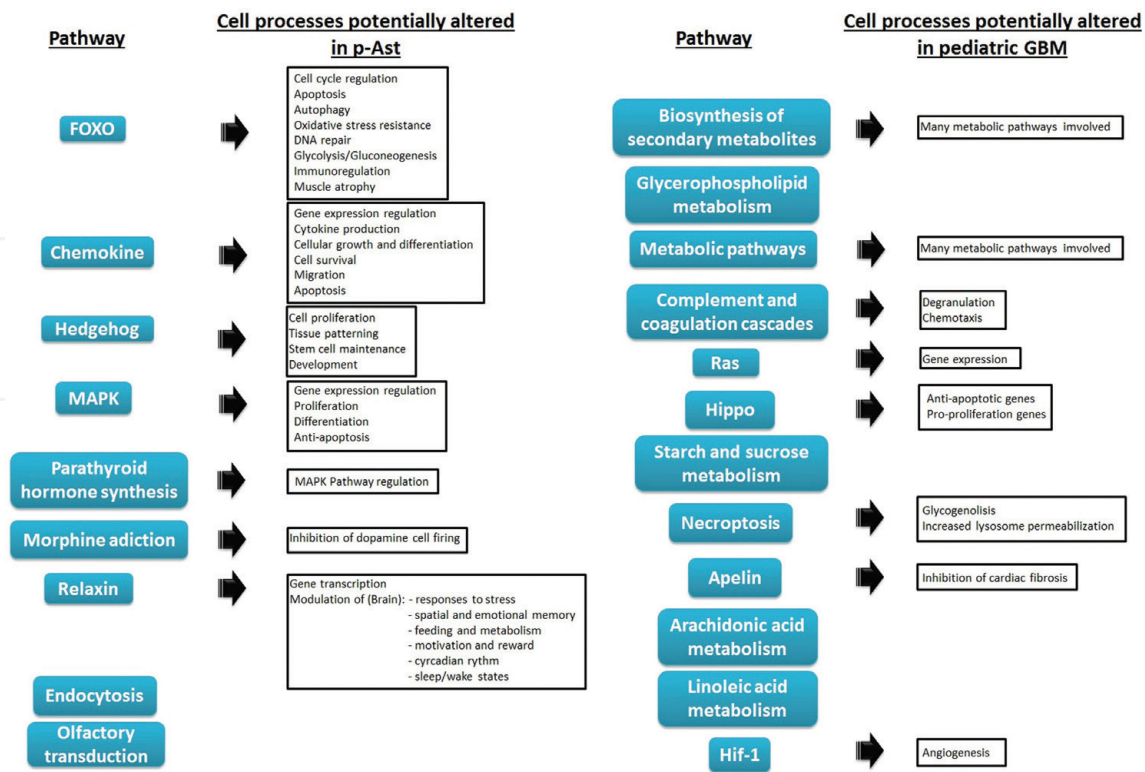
Pathway

Cell processes potentially altered in p-Ast

FOXO

Cell cycle regulation
Apoptosis
Autophagy
Oxidative stress resistance
DNA repair
Glycolysis/Gluconeogenesis
Immunoregulation
Muscle atrophy

Chemokine

Gene expression regulation
Cytokine production
Cellular growth and differentiation
Cell survival
Migration
Apoptosis

Hedgehog

Cell proliferation
Tissue patterning
Stem cell maintenance
Development

MAPK

Gene expression regulation
Proliferation
Differentiation
Anti-apoptosis

Parathyroid hormone synthesis

MAPK Pathway regulation

Morphine adiction

Inhibition of dopamine cell firing

Relaxin

Gene transcription
Modulation of (Brain): - responses to stress
- spatial and emotional memory
- feeding and metabolism
- motivation and reward
- cyrcadian rythm
- sleep/wake states

Endocytosis

Olfactory transduction

Pathway

Cell processes potentially altered in pediatric GBM

Biosynthesis of secondary metabolites

Many metabolic pathways imvolved

Glycerophospholipid metabolism

Metabolic pathways

Many metabolic pathways imvolved

Complement and coagulation cascades

Degranulation
Chemotaxis

Ras

Gene expression

Hippo

Anti-apoptotic genes
Pro-proliferation genes

Starch and sucrose metabolism

Necroptosis

Glycogenolisis
Increased lysosome permeabilization

Apelin

Inhibition of cardiac fibrosis

Arachidonic acid metabolism

Linoleic acid metabolism

Hif-1

Angiogenesis